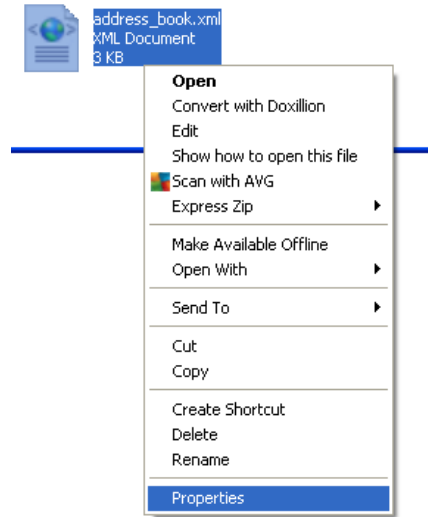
address_book.xml
XML Document
3 KB

Open
Convert with Doxillion
Edit
Show how to open this file
Scan with AVG
Express Zip

Make Available Offline
Open With

Send To

Cut
Copy

Create Shortcut
Delete
Rename

Properties